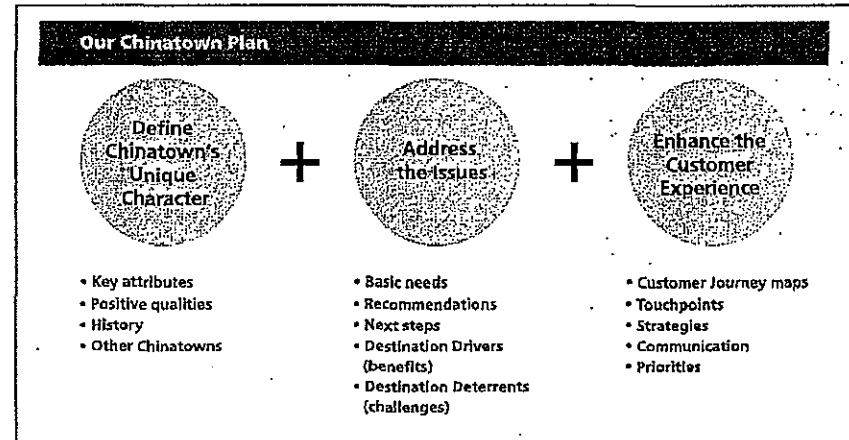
Our Chinatown Plan

Define Chinatown's Unique Character

+

Address the Issues

+

Enhance the Customer Experience

• Key attributes
• Positive qualities
• History
• Other Chinatowns

• Basic needs
• Recommendations
• Next steps
• Destination Drivers (benefits)
• Destination Deterrents (challenges)

• Customer Journey maps
• Touchpoints
• Strategies
• Communication
• Priorities